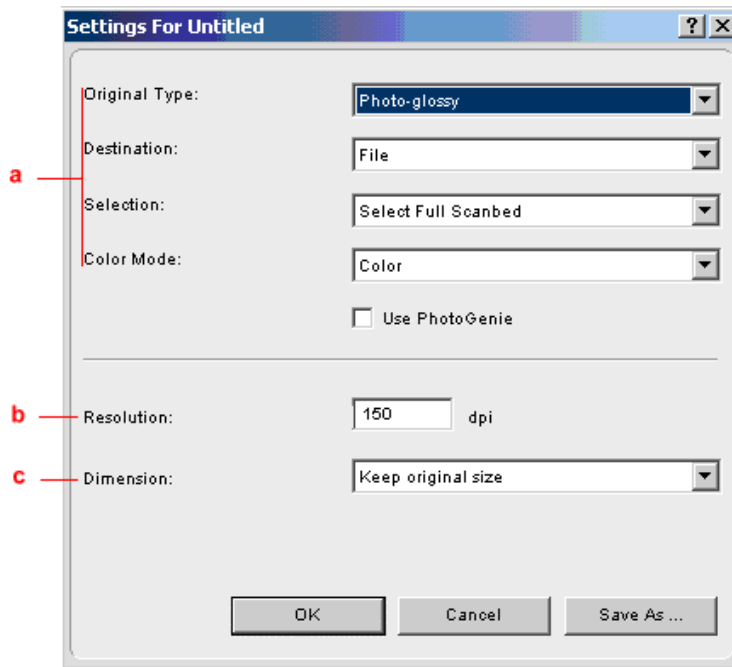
Settings For Untitled

?

Original Type:
Photo-glossy

Destination:
File

Selection:
Select Full Scanbed

Color Mode:
Color

Use PhotoGenie

a

b
Resolution:
150
dpi

c
Dimension:
Keep original size

OK
Cancel
Save As ...